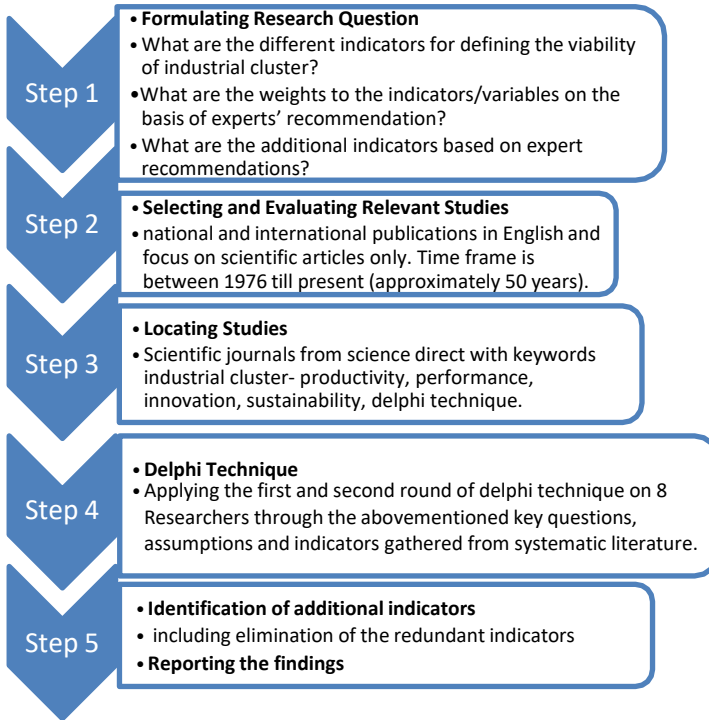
Step 1

• **Formulating Research Question**
• What are the different indicators for defining the viability of industrial cluster?
• What are the weights to the indicators/variables on the basis of experts' recommendation?
• What are the additional indicators based on expert recommendations?

Step 2

• **Selecting and Evaluating Relevant Studies**
• national and international publications in English and focus on scientific articles only. Time frame is between 1976 till present (approximately 50 years).

Step 3

• **Locating Studies**
• Scientific journals from science direct with keywords industrial cluster- productivity, performance, innovation, sustainability, delphi technique.

Step 4

• **Delphi Technique**
• Applying the first and second round of delphi technique on 8 Researchers through the abovementioned key questions, assumptions and indicators gathered from systematic literature.

Step 5

• **Identification of additional indicators**
• including elimination of the redundant indicators
• **Reporting the findings**